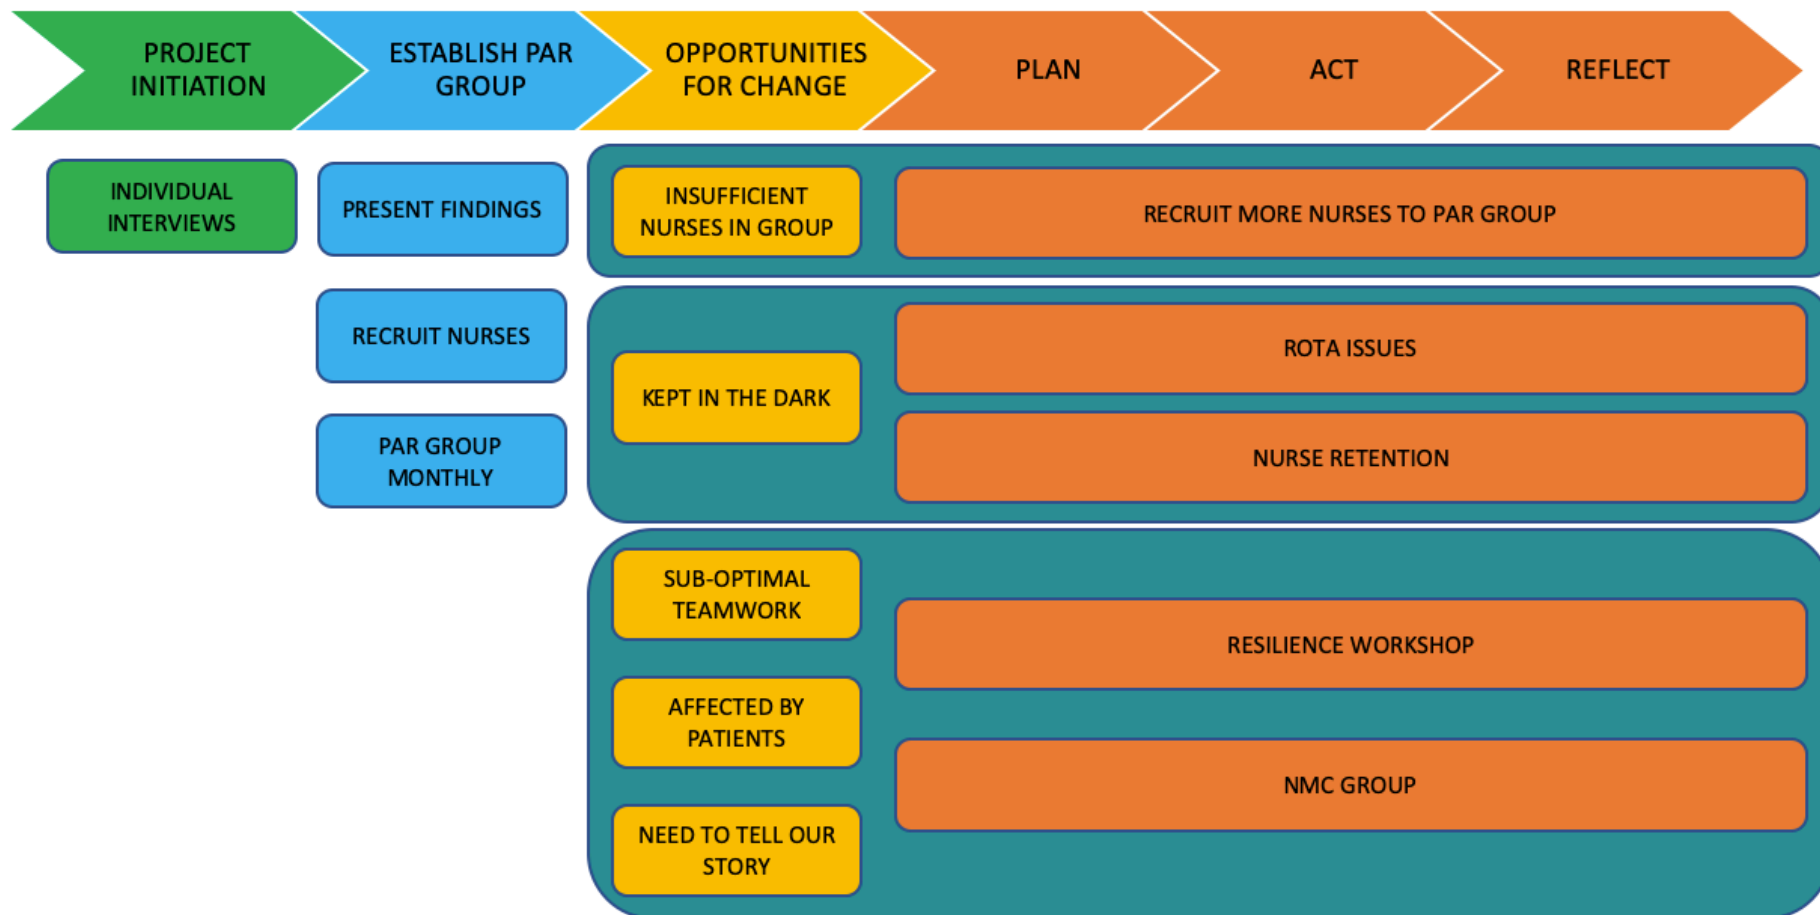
PROJECT INITIATION

ESTABLISH PAR GROUP

OPPORTUNITIES FOR CHANGE

PLAN

ACT

REFLECT

INDIVIDUAL INTERVIEWS

PRESENT FINDINGS

RECRUIT NURSES

PAR GROUP MONTHLY

INSUFFICIENT NURSES IN GROUP

RECRUIT MORE NURSES TO PAR GROUP

KEPT IN THE DARK

ROTA ISSUES

NURSE RETENTION

SUB-OPTIMAL TEAMWORK

AFFECTED BY PATIENTS

NEED TO TELL OUR STORY

RESILIENCE WORKSHOP

NMC GROUP